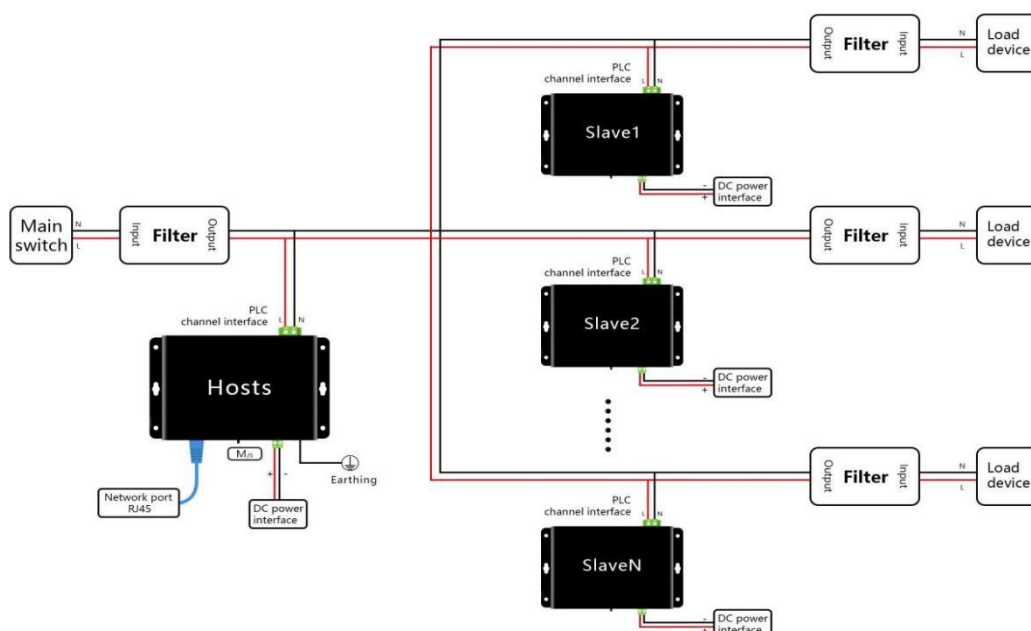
Output Filter Input N L Load device

PLC channel interface L N

Slave1

- + DC power interface

Main switch N L Input Filter Output

Output Filter Input N L Load device

PLC channel interface L N

Slave2

- + DC power interface

PLC channel interface L N

Hosts

M/S

+ -

Earthing

Network port RJ45

DC power interface

Output Filter Input N L Load device

PLC channel interface L N

SlaveN

- + DC power interface